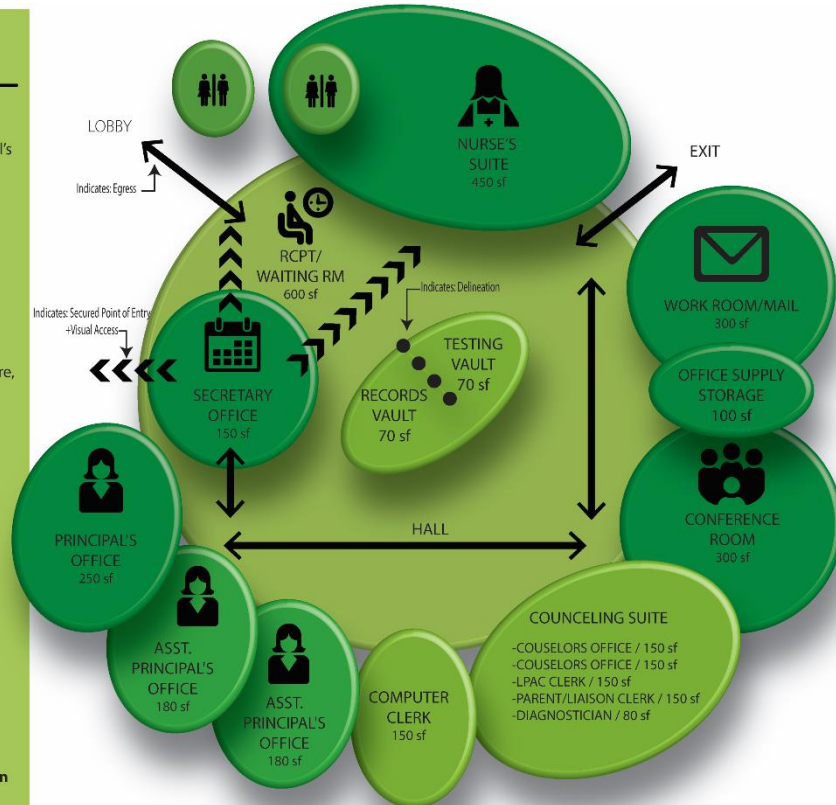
l's

re,

n

LOBBY

Indicates: Egress

NURSE'S SUITE 450 sf

EXIT

RCPT/ WAITING RM 600 sf

Indicates: Delineation

Indicates: Secured Point of Entry +Visual Access

SECRETARY OFFICE 150 sf

TESTING VAULT 70 sf

RECORDS VAULT 70 sf

WORK ROOM/MAIL 300 sf

OFFICE SUPPLY STORAGE 100 sf

CONFERENCE ROOM 300 sf

PRINCIPAL'S OFFICE 250 sf

HALL

ASST. PRINCIPAL'S OFFICE 180 sf

ASST. PRINCIPAL'S OFFICE 180 sf

COMPUTER CLERK 150 sf

COUNCELING SUITE
-COUSELORS OFFICE / 150 sf
-COUSELORS OFFICE / 150 sf
-LPAC CLERK / 150 sf
-PARENT/LIAISON CLERK / 150 sf
-DIAGNOSTICIAN / 80 sf